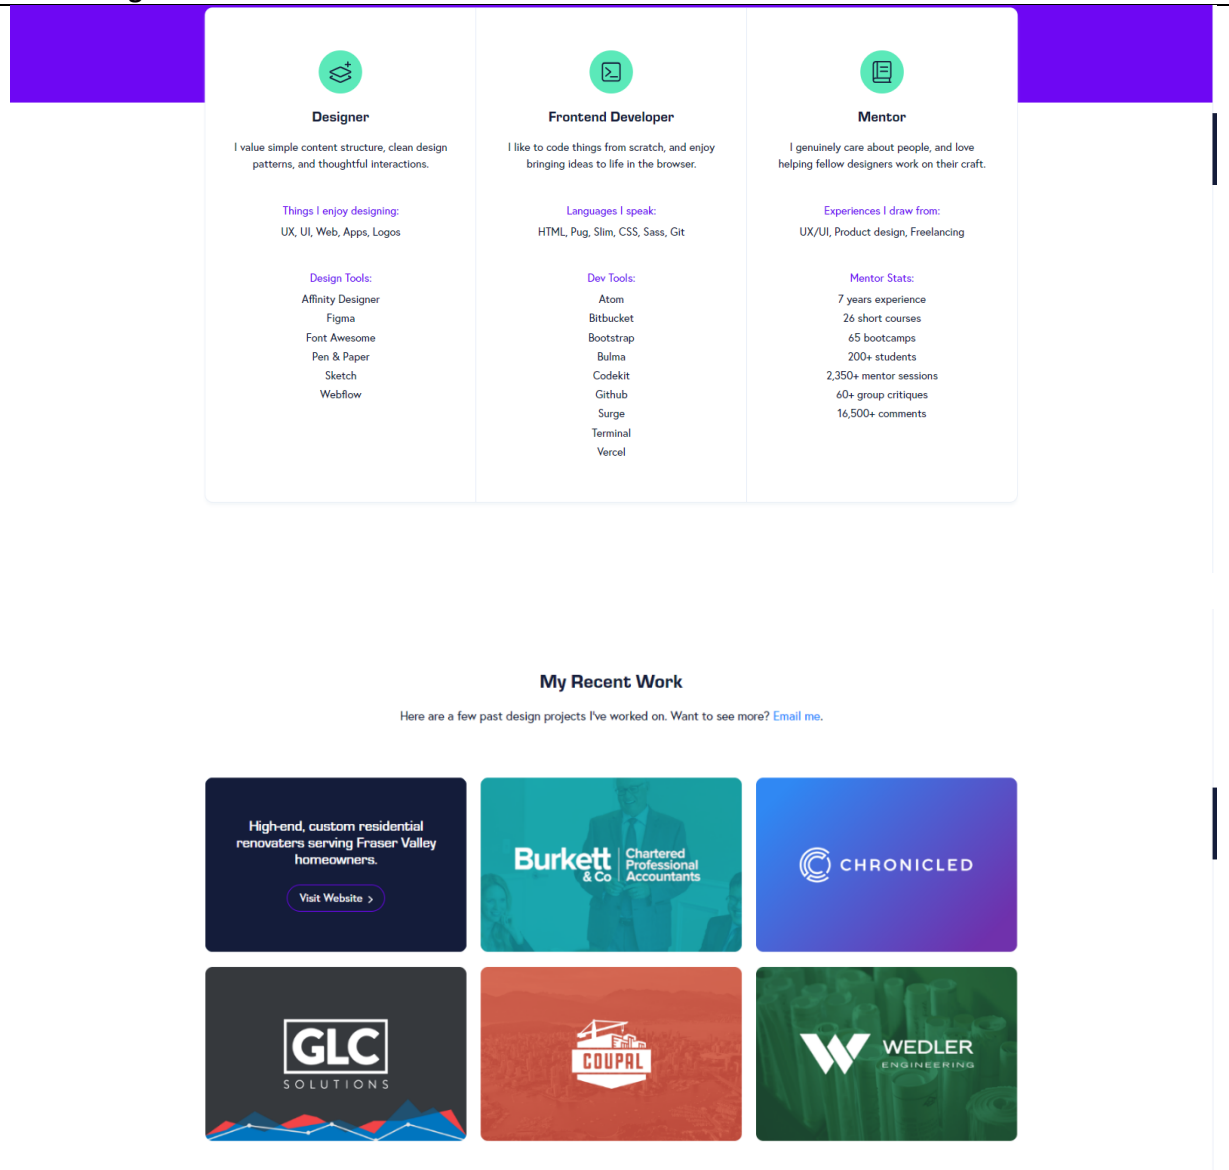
Designer

I value simple content structure, clean design patterns, and thoughtful interactions.

Things I enjoy designing:

UX, UI, Web, Apps, Logos

Design Tools:

Affinity Designer
Figma
Font Awesome
Pen & Paper
Sketch
Webflow

Frontend Developer

I like to code things from scratch, and enjoy bringing ideas to life in the browser.

Languages I speak:

HTML, Pug, Slim, CSS, Sass, Git

Dev Tools:

Atom
Bitbucket
Bootstrap
Bulma
Codekit
Github
Surge
Terminal
Vercel

Mentor

I genuinely care about people, and love helping fellow designers work on their craft.

Experiences I draw from:

UX/UI, Product design, Freelancing

Mentor Stats:

7 years experience
26 short courses
65 bootcamps
200+ students
2,350+ mentor sessions
60+ group critiques
16,500+ comments

My Recent Work

Here are a few past design projects I've worked on. Want to see more? Email me.

High-end, custom residential renovaters serving Fraser Valley homeowners.

Visit Website >

Burkett & Co Chartered Professional Accountants

CHRONICLED

GLC SOLUTIONS

COUPAL

WEDLER ENGINEERING